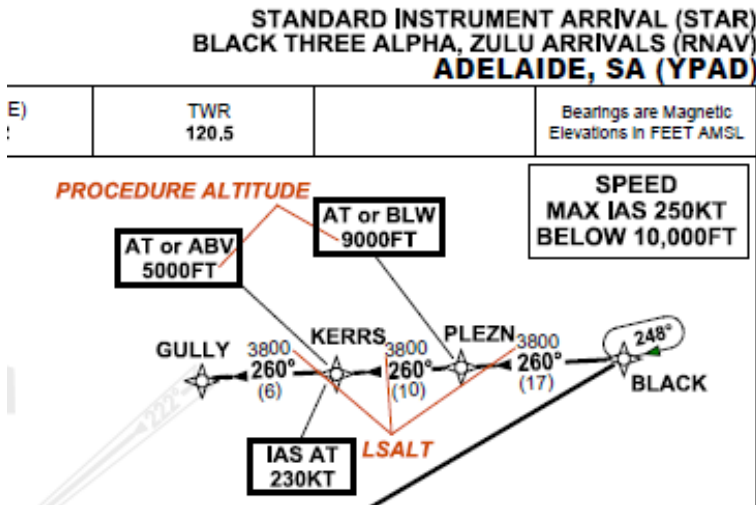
STANDARD INSTRUMENT ARRIVAL (STAR)
BLACK THREE ALPHA, ZULU ARRIVALS (RNAV)
ADELAIDE, SA (YPAD)

| E) | TWR 120.5 | | Bearings are Magnetic Elevations in FEET AMSL |
|---|---|---|---|

PROCEDURE ALTITUDE

AT or ABV 5000FT

AT or BLW 9000FT

SPEED
MAX IAS 250KT
BELOW 10,000FT

GULLY

3800
260°
(6)

KERRS

3800
260°
(10)

PLEZN

3800
260°
(17)

248°

BLACK

222°

IAS AT 230KT

LSALT